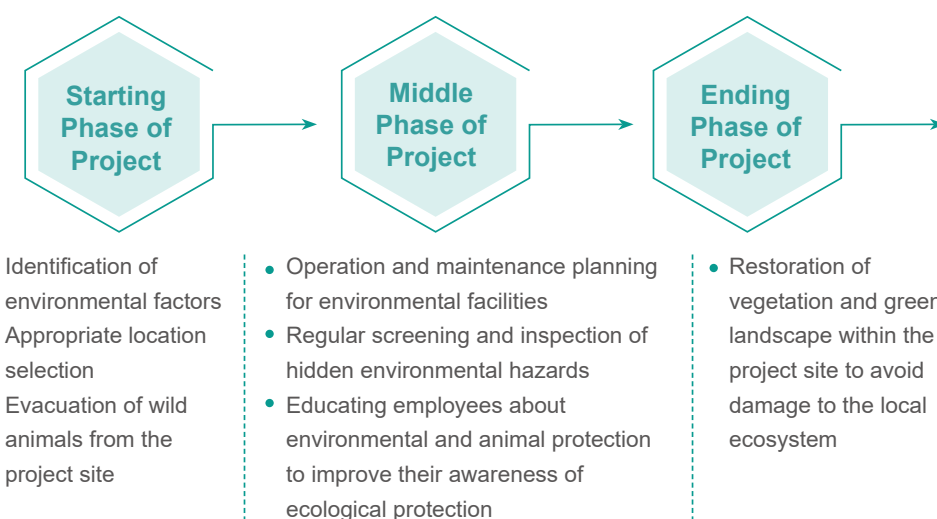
Starting Phase of Project

Middle Phase of Project

Ending Phase of Project

Identification of environmental factors
Appropriate location selection
Evacuation of wild animals from the project site

• Operation and maintenance planning for environmental facilities
• Regular screening and inspection of hidden environmental hazards
• Educating employees about environmental and animal protection to improve their awareness of ecological protection

• Restoration of vegetation and greer landscape within the project site to avoid damage to the local ecosystem